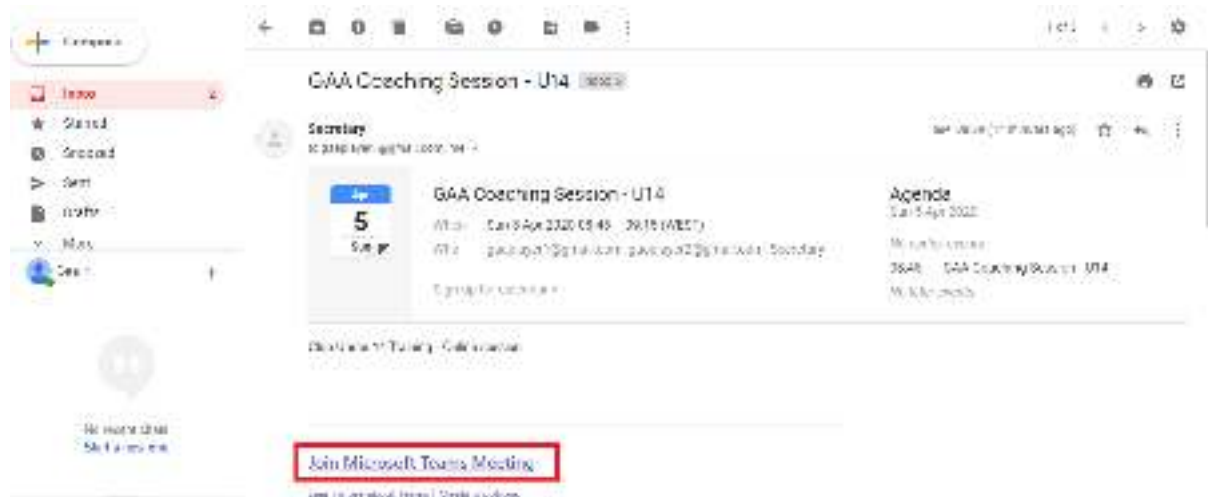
Compose

Inbox

Starred

Snoozed

Sent

Drafts

More

No recent chats
Start a new one

1 of 1

GAA Coaching Session - U14 Inbox

Secretary
to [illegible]

Sat 4 Apr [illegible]

Apr
5
Sunday

GAA Coaching Session - U14

When Sun 5 Apr 2020 08:45 – 09:15 (WEST)

Who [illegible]

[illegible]

Agenda
Sun 5 Apr 2020

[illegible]

08:45 GAA Coaching Session - U14

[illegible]

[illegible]

Join Microsoft Teams Meeting

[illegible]